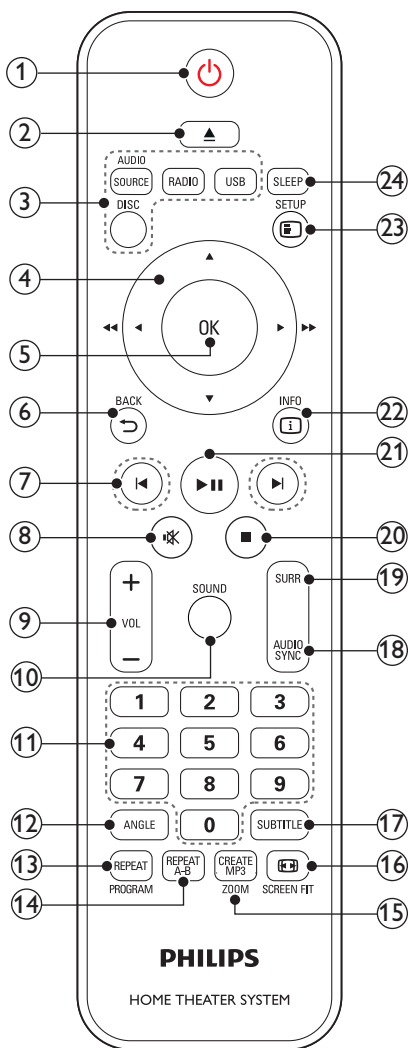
1
2
AUDIO
SOURCE
RADIO
USB
SLEEP
24
3
DISC
SETUP
23
4
OK
5
6
BACK
INFO
22
21
7
8
20
SOUND
SURR
19
9
+
VOL
–
AUDIO SYNC
18
10
1
2
3
11
4
5
6
7
8
9
12
ANGLE
0
SUBTITLE
17
13
REPEAT
PROGRAM
REPEAT A-B
CREATE MP3
ZOOM
SCREEN FIT
16
14
15
PHILIPS
HOME THEATER SYSTEM